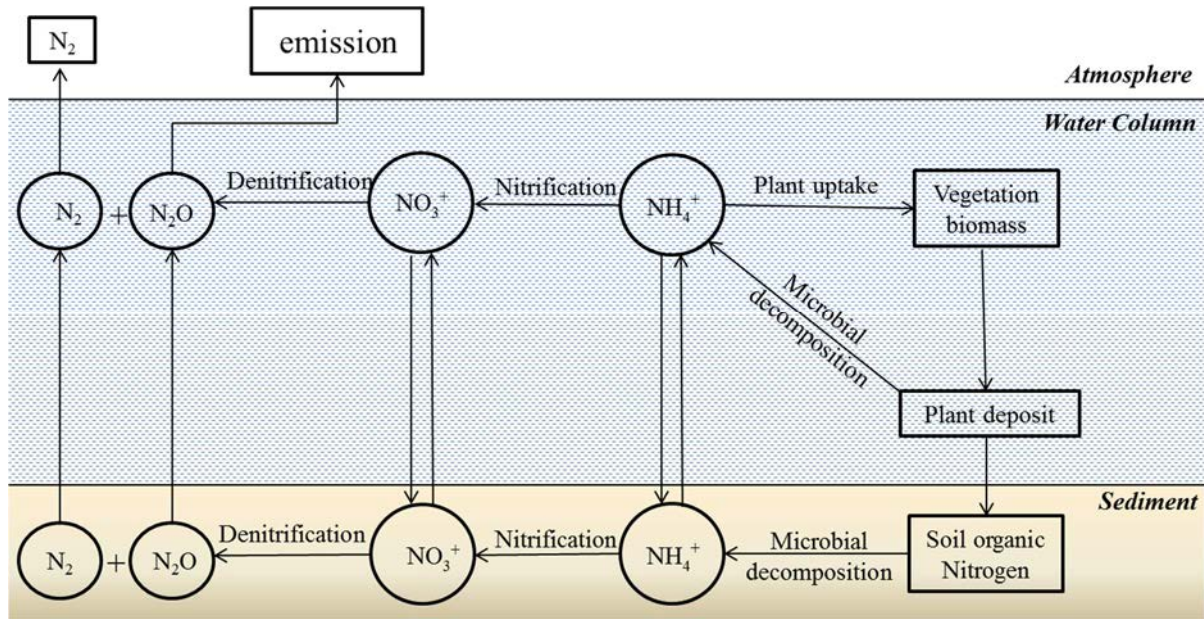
$N_2$

emission

Atmosphere

Water Column

$N_2$ + $N_2O$

Denitrification

$NO_3^+$

Nitrification

$NH_4^+$

Plant uptake

Vegetation biomass

Microbial decomposition

Plant deposit

Sediment

$N_2$ + $N_2O$

Denitrification

$NO_3^+$

Nitrification

$NH_4^+$

Microbial decomposition

Soil organic Nitrogen